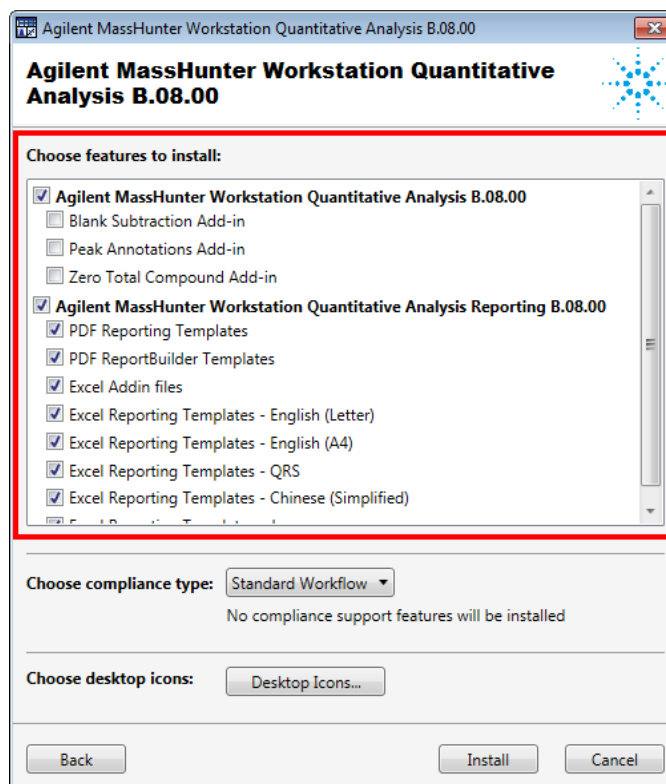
Agilent MassHunter Workstation Quantitative Analysis B.08.00

Agilent MassHunter Workstation Quantitative Analysis B.08.00

Choose features to install:

☑ Agilent MassHunter Workstation Quantitative Analysis B.08.00
☐ Blank Subtraction Add-in
☐ Peak Annotations Add-in
☐ Zero Total Compound Add-in
☑ Agilent MassHunter Workstation Quantitative Analysis Reporting B.08.00
☑ PDF Reporting Templates
☑ PDF ReportBuilder Templates
☑ Excel Addin files
☑ Excel Reporting Templates - English (Letter)
☑ Excel Reporting Templates - English (A4)
☑ Excel Reporting Templates - QRS
☑ Excel Reporting Templates - Chinese (Simplified)
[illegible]

Choose compliance type: Standard Workflow
No compliance support features will be installed

Choose desktop icons: Desktop Icons...

Back Install Cancel